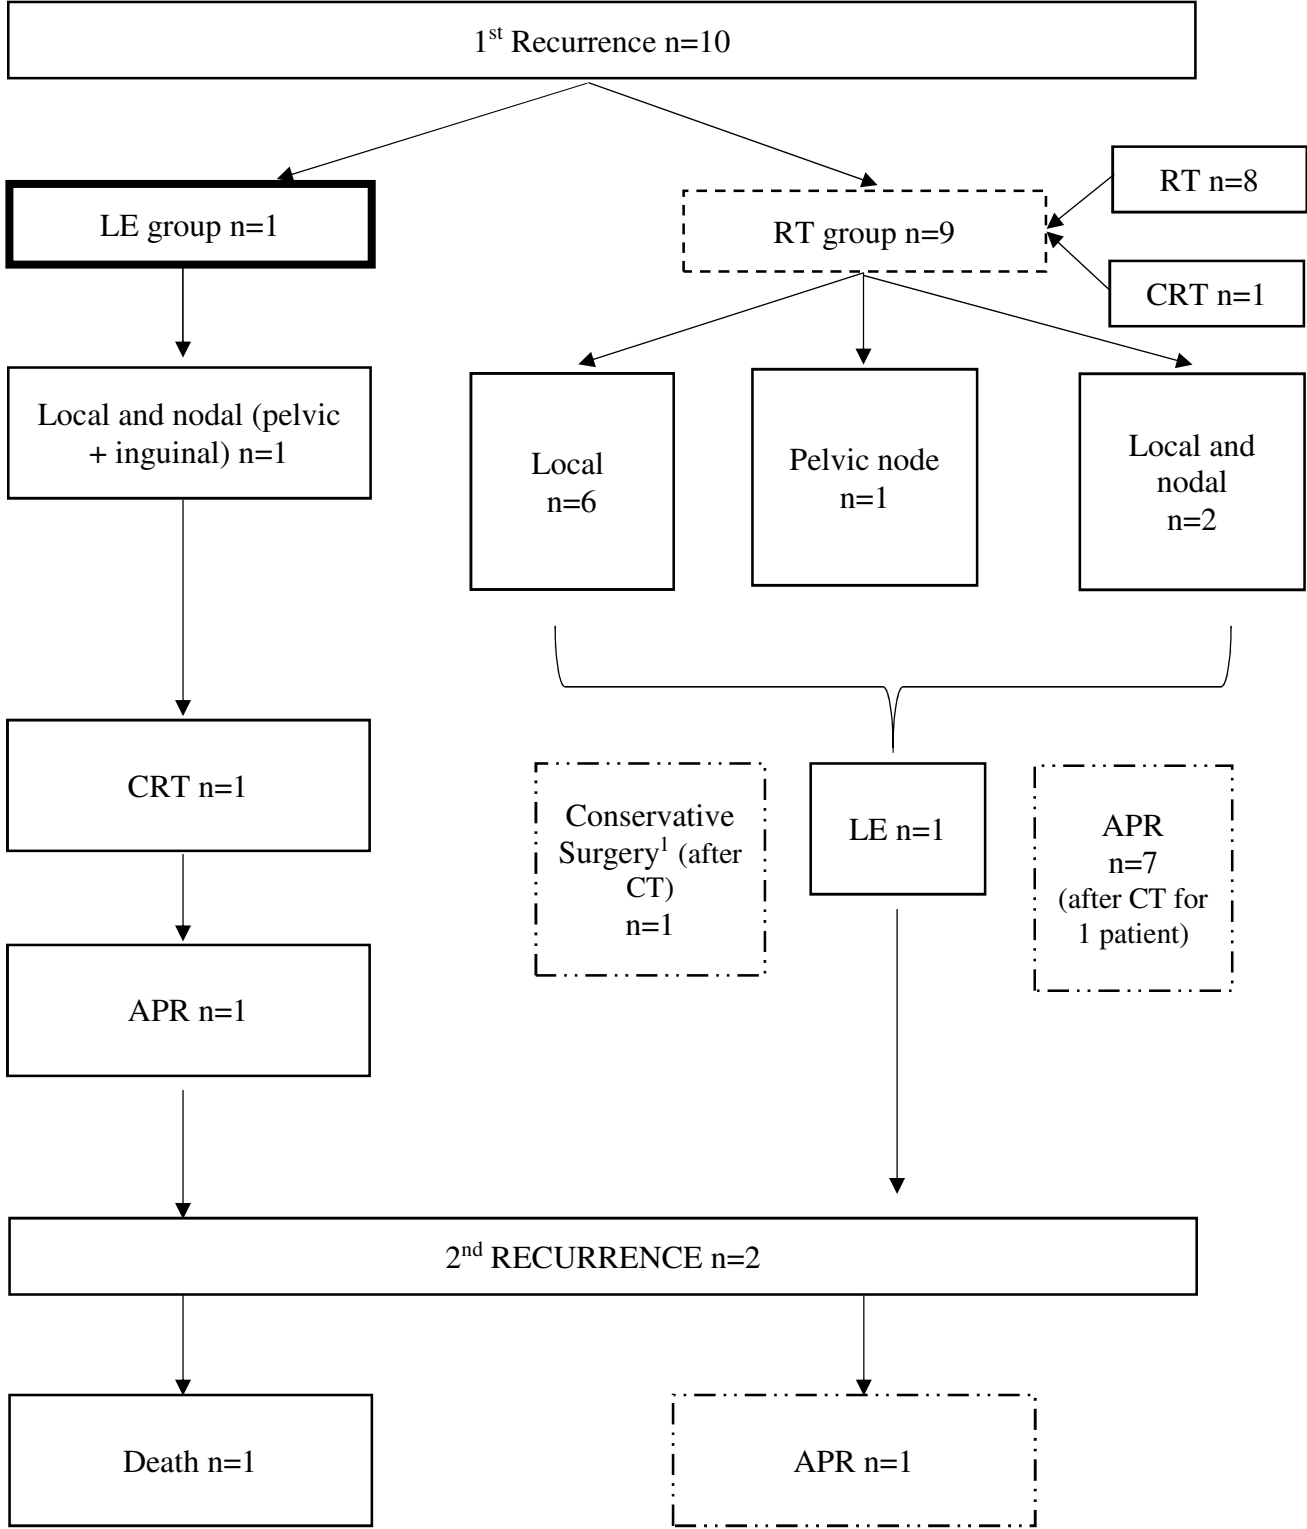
1$^{st}$ Recurrence n=10

LE group n=1

RT group n=9

RT n=8

CRT n=1

Local and nodal (pelvic + inguinal) n=1

Local n=6

Pelvic node n=1

Local and nodal n=2

CRT n=1

Conservative Surgery$^{1}$ (after CT) n=1

LE n=1

APR n=7 (after CT for 1 patient)

APR n=1

2$^{nd}$ RECURRENCE n=2

Death n=1

APR n=1